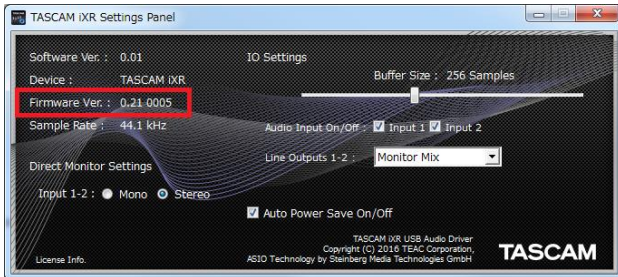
TASCAM iXR Settings Panel

Software Ver. : 0.01
Device : TASCAM iXR
Firmware Ver. : 0.21 0005
Sample Rate : 44.1 kHz

Direct Monitor Settings
Input 1-2 : Mono Stereo

IO Settings
Buffer Size : 256 Samples

Audio Input On/Off : Input 1 Input 2

Line Outputs 1-2 : Monitor Mix

Auto Power Save On/Off

License Info.

TASCAM iXR USB Audio Driver
Copyright (C) 2016 TEAC Corporation,
ASIO Technology by Steinberg Media Technologies GmbH

TASCAM